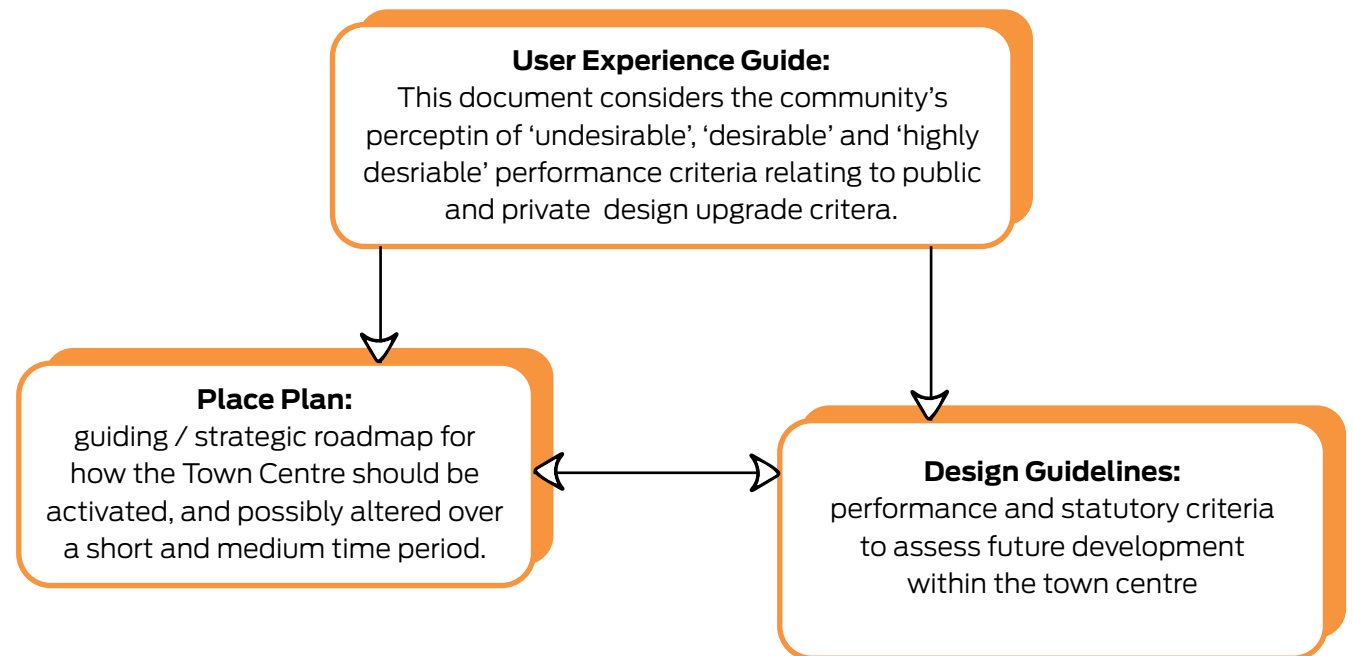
**User Experience Guide:**
This document considers the community's perceptin of 'undesirable', 'desirable' and 'highly desriable' performance criteria relating to public and private design upgrade critera.

**Place Plan:**
guiding / strategic roadmap for how the Town Centre should be activated, and possibly altered over a short and medium time period.

**Design Guidelines:**
performance and statutory criteria to assess future development within the town centre